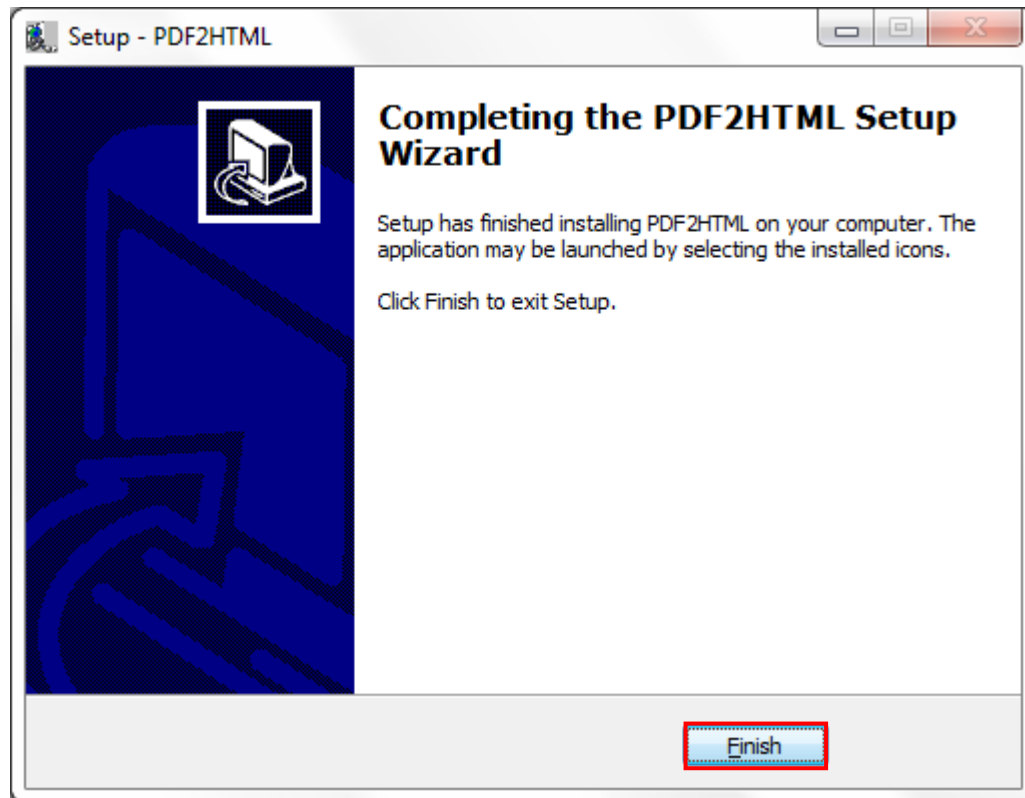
Setup - PDF2HTML

Completing the PDF2HTML Setup Wizard

Setup has finished installing PDF2HTML on your computer. The application may be launched by selecting the installed icons.

Click Finish to exit Setup.

Finish